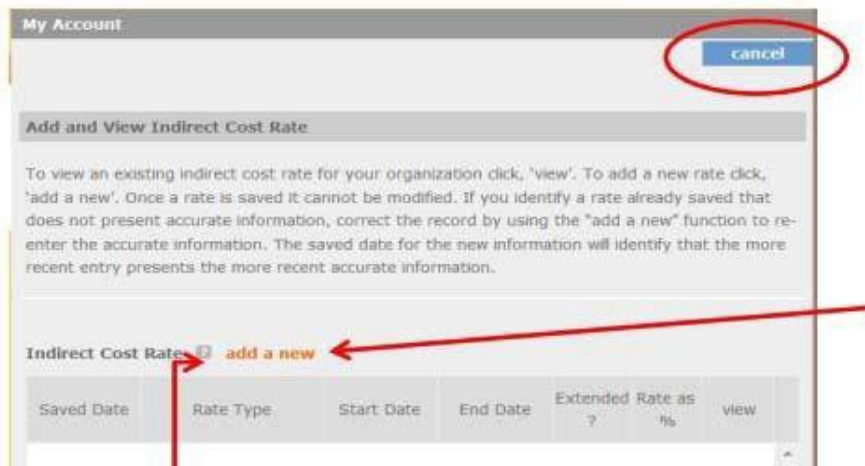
My Account

cancel

Add and View Indirect Cost Rate

To view an existing indirect cost rate for your organization click, 'view'. To add a new rate click, 'add a new'. Once a rate is saved it cannot be modified. If you identify a rate already saved that does not present accurate information, correct the record by using the "add a new" function to re-enter the accurate information. The saved date for the new information will identify that the more recent entry presents the more recent accurate information.

Indirect Cost Rate add a new

| Saved Date | Rate Type | Start Date | End Date | Extended ? | Rate as % | view |
|---|---|---|---|---|---|---|